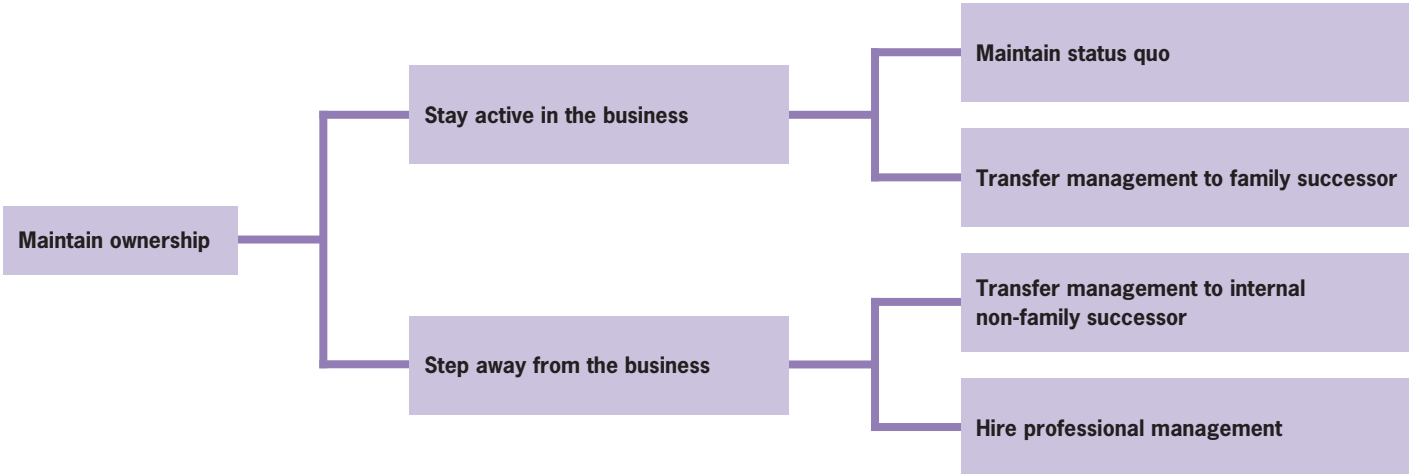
Maintain ownership

Stay active in the business

Maintain status quo

Transfer management to family successor

Step away from the business

Transfer management to internal non-family successor

Hire professional management